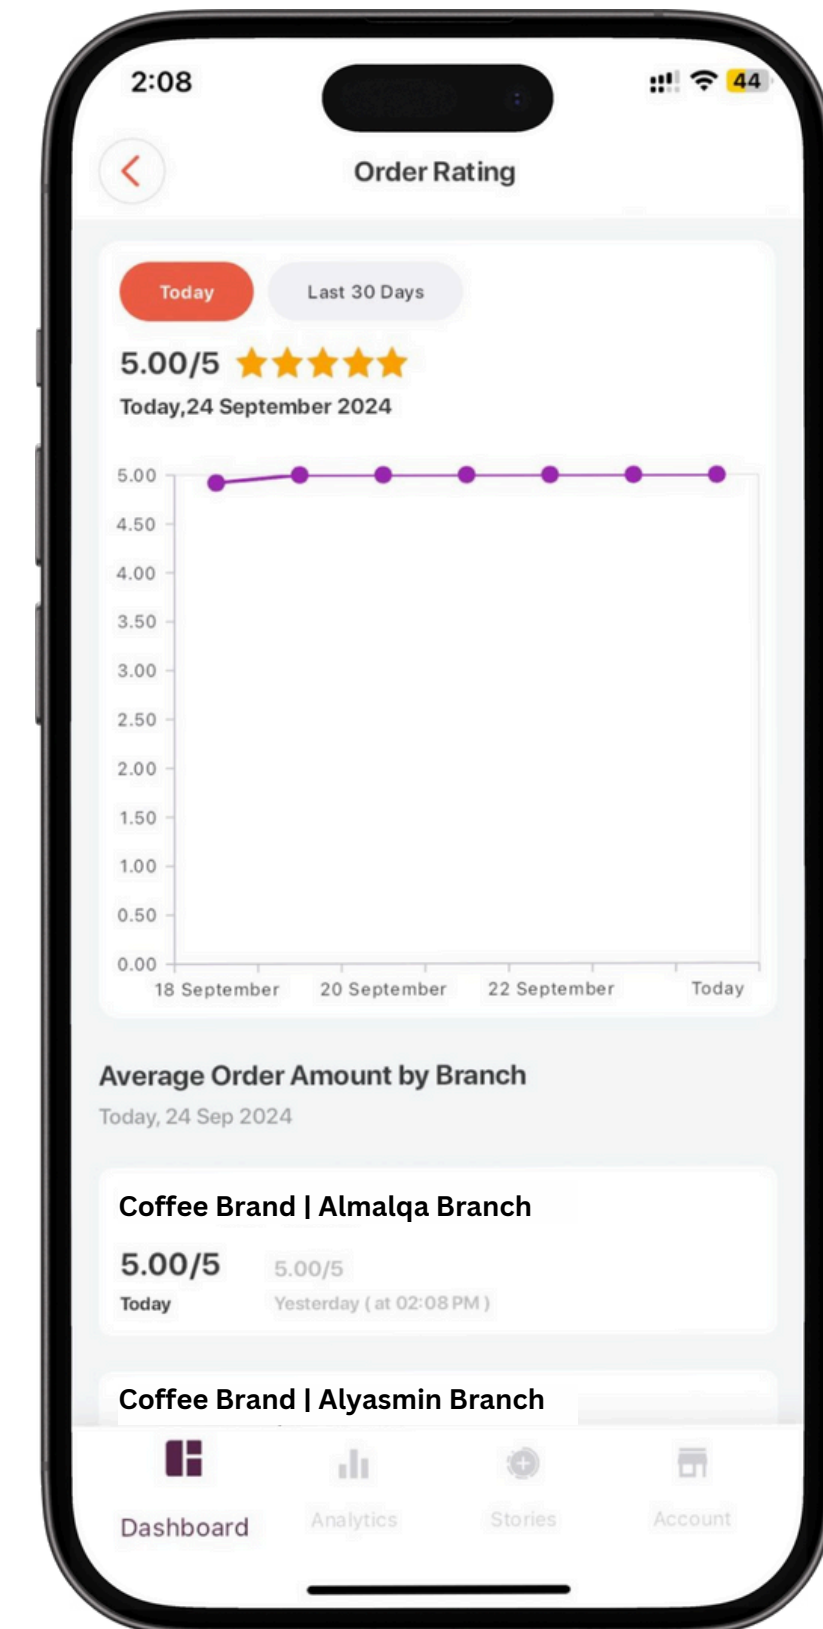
2:08

44

Order Rating

Today

Last 30 Days

5.00/5 ★★★★★

Today,24 September 2024

5.00
4.50
4.00
3.50
3.00
2.50
2.00
1.50
1.00
0.50
0.00

18 September
20 September
22 September
Today

Average Order Amount by Branch

Today, 24 Sep 2024

Coffee Brand | Almalqa Branch

5.00/5
Today

5.00/5
Yesterday ( at 02:08 PM )

Coffee Brand | Alyasmin Branch

Dashboard
Analytics
Stories
Account